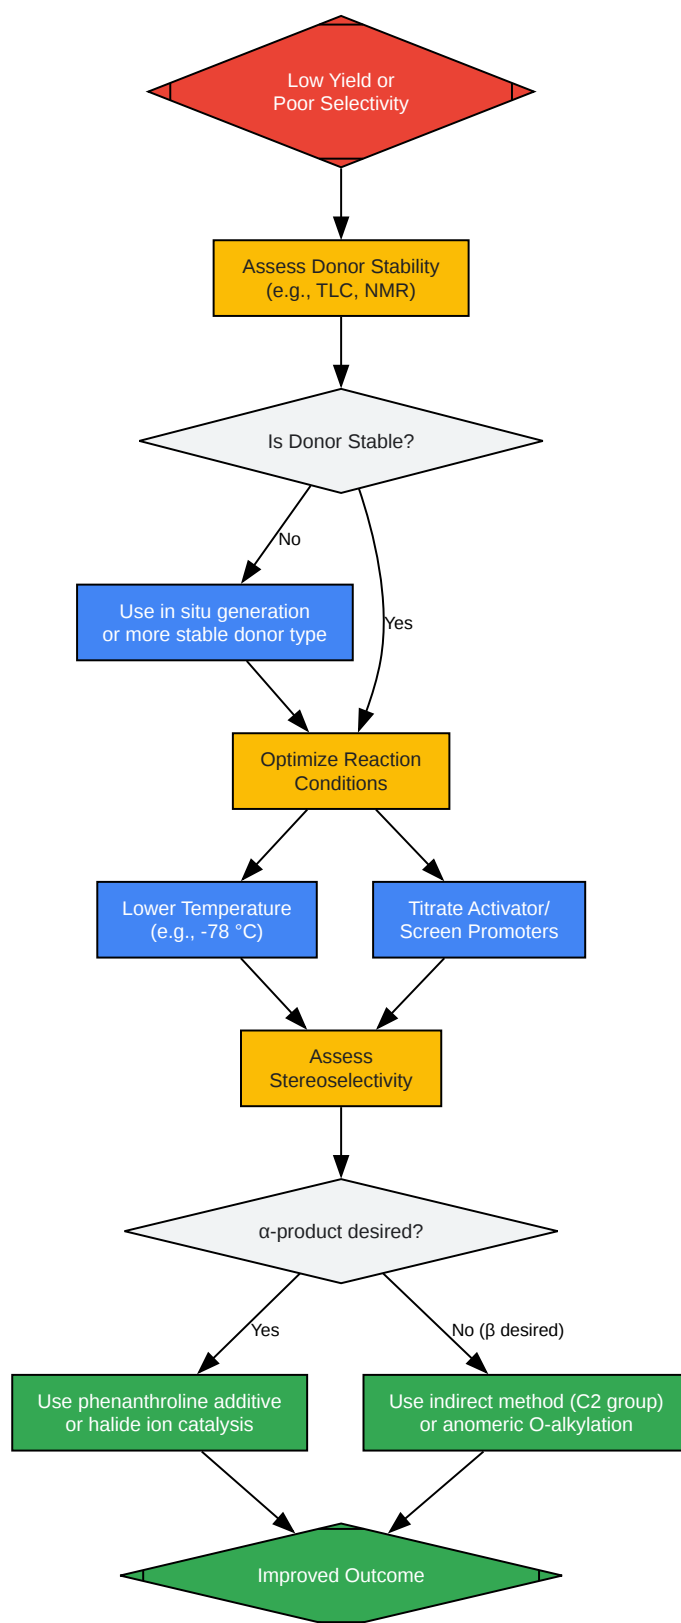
Low Yield or
Poor Selectivity

Assess Donor Stability
(e.g., TLC, NMR)

Is Donor Stable?

No

Yes

Use in situ generation
or more stable donor type

Optimize Reaction
Conditions

Lower Temperature
(e.g., -78 °C)

Titrate Activator/
Screen Promoters

Assess
Stereoselectivity

α-product desired?

Yes

No (β desired)

Use phenanthroline additive
or halide ion catalysis

Use indirect method (C2 group)
or anomeric O-alkylation

Improved Outcome